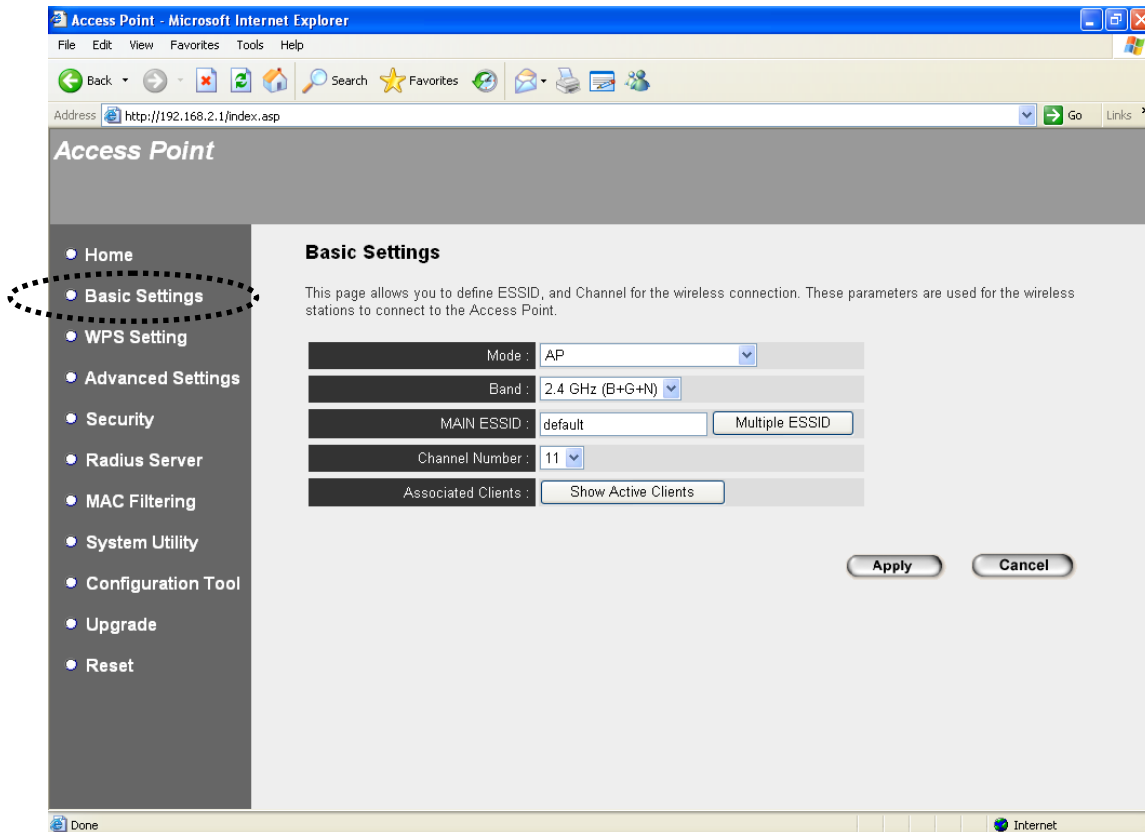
Access Point - Microsoft Internet Explorer

File Edit View Favorites Tools Help

Back Search Favorites

Address http://192.168.2.1/index.asp Go Links

Access Point

Home
Basic Settings
WPS Setting
Advanced Settings
Security
Radius Server
MAC Filtering
System Utility
Configuration Tool
Upgrade
Reset

Basic Settings

This page allows you to define ESSID, and Channel for the wireless connection. These parameters are used for the wireless stations to connect to the Access Point.

| | |
|---|---|
| Mode : | AP |
| Band : | 2.4 GHz (B+G+N) |
| MAIN ESSID : | default Multiple ESSID |
| Channel Number : | 11 |
| Associated Clients : | Show Active Clients |

Apply Cancel

Done Internet